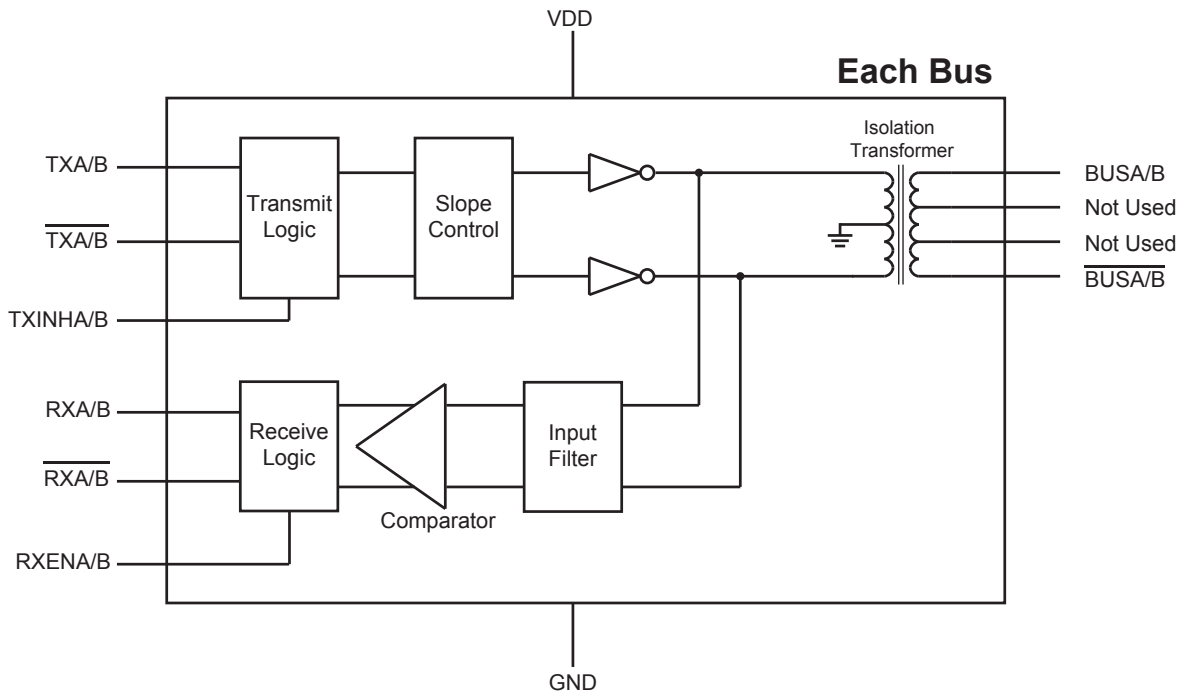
VDD

Each Bus

TXA/B

$\overline{TXA/B}$

TXINHA/B

Transmit Logic

Slope Control

Isolation Transformer

BUSA/B

Not Used

Not Used

$\overline{BUSA/B}$

RXA/B

$\overline{RXA/B}$

RXENA/B

Receive Logic

Comparator

Input Filter

GND